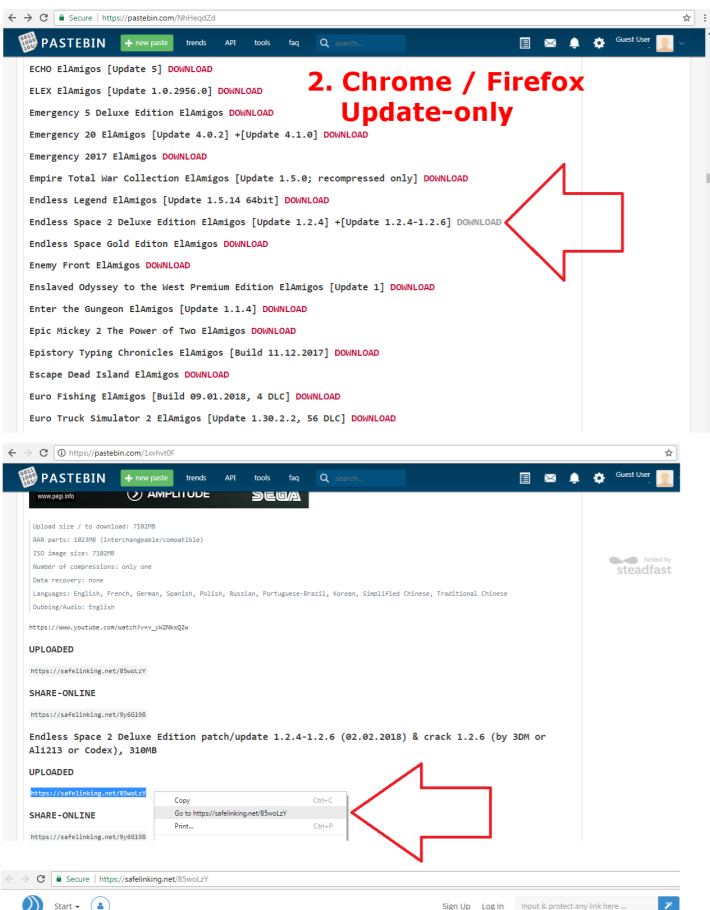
Secure | https://pastebin.com/NhHeqdZd

PASTEBIN + new paste trends API tools faq search... Guest User

ECHO ElAmigos [Update 5] DOWNLOAD

ELEX ElAmigos [Update 1.0.2956.0] DOWNLOAD

Emergency 5 Deluxe Edition ElAmigos DOWNLOAD

Emergency 20 ElAmigos [Update 4.0.2] +[Update 4.1.0] DOWNLOAD

Emergency 2017 ElAmigos DOWNLOAD

Empire Total War Collection ElAmigos [Update 1.5.0; recompressed only] DOWNLOAD

Endless Legend ElAmigos [Update 1.5.14 64bit] DOWNLOAD

Endless Space 2 Deluxe Edition ElAmigos [Update 1.2.4] +[Update 1.2.4-1.2.6] DOWNLOAD

Endless Space Gold Editon ElAmigos DOWNLOAD

Enemy Front ElAmigos DOWNLOAD

Enslaved Odyssey to the West Premium Edition ElAmigos [Update 1] DOWNLOAD

Enter the Gungeon ElAmigos [Update 1.1.4] DOWNLOAD

Epic Mickey 2 The Power of Two ElAmigos DOWNLOAD

Epistory Typing Chronicles ElAmigos [Build 11.12.2017] DOWNLOAD

Escape Dead Island ElAmigos DOWNLOAD

Euro Fishing ElAmigos [Build 09.01.2018, 4 DLC] DOWNLOAD

Euro Truck Simulator 2 ElAmigos [Update 1.30.2.2, 56 DLC] DOWNLOAD

2. Chrome / Firefox Update-only

https://pastebin.com/1xvhvt0F

PASTEBIN + new paste trends API tools faq search... Guest User

www.pegi.info AMPLITUDE SEGA

Upload size / to download: 7102MB
RAR parts: 1023MB (interchangeable/compatible)
ISO image size: 7102MB
Number of compressions: only one
Data recovery: none
Languages: English, French, German, Spanish, Polish, Russian, Portuguese-Brazil, Korean, Simplified Chinese, Traditional Chinese
Dubbing/Audio: English

hosted by steadfast

https://www.youtube.com/watch?v=v_yN2NkxQ2w

UPLOADED

https://safelinking.net/85woLzY

SHARE-ONLINE

https://safelinking.net/9y6G198

Endless Space 2 Deluxe Edition patch/update 1.2.4-1.2.6 (02.02.2018) & crack 1.2.6 (by 3DM or Ali213 or Codex), 310MB

UPLOADED

https://safelinking.net/85woLzY

Copy Ctrl+C
Go to https://safelinking.net/85woLzY
Print... Ctrl+P

SHARE-ONLINE

https://safelinking.net/9y6G198

Secure | https://safelinking.net/85woLzY

Start Sign Up Log In Input & protect any link here ...